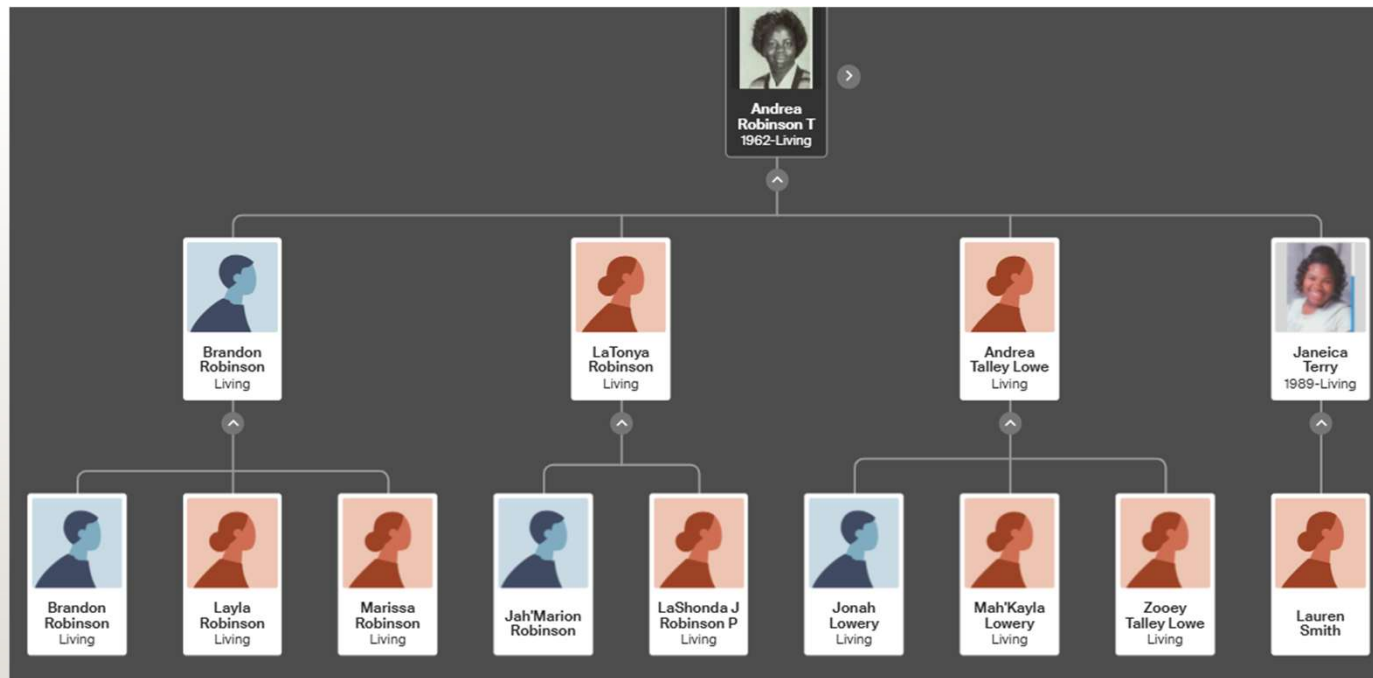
Andrea Robinson T
1962-Living

Brandon Robinson
Living

LaTonya Robinson
Living

Andrea Talley Lowe
Living

Janeica Terry
1989-Living

Brandon Robinson
Living

Layla Robinson
Living

Marissa Robinson
Living

Jah'Marion Robinson

LaShonda J Robinson P
Living

Jonah Lowery
Living

Mah'Kayla Lowery
Living

Zooey Talley Lowe
Living

Lauren Smith